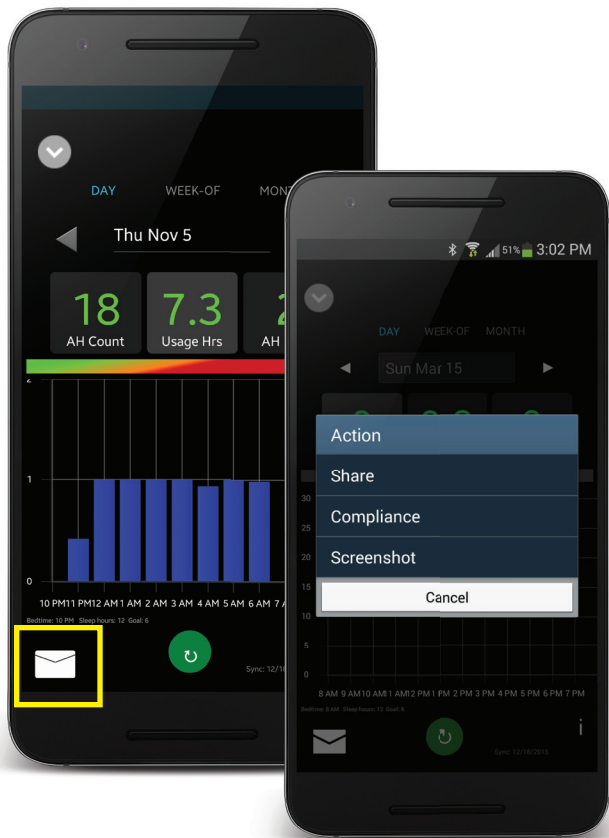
DAY WEEK-OF MON

Thu Nov 5

18 AH Count

7.3 Usage Hrs

2 AH

2

1

0

10 PM 11 PM 12 AM 1 AM 2 AM 3 AM 4 AM 5 AM 6 AM 7 A

Bedtime: 10 PM Sleep hours: 12 Goal: 6

Sync: 12/1

51% 3:02 PM

DAY WEEK-OF MONTH

Sun Mar 15

Action

Share

Compliance

Screenshot

Cancel

15

10

5

0

8 AM 9 AM 10 AM 11 AM 12 PM 1 PM 2 PM 3 PM 4 PM 5 PM 6 PM 7 PM

Bedtime: 8 AM Sleep hours: 12 Goal: 6

Sync: 12/18/2015

i